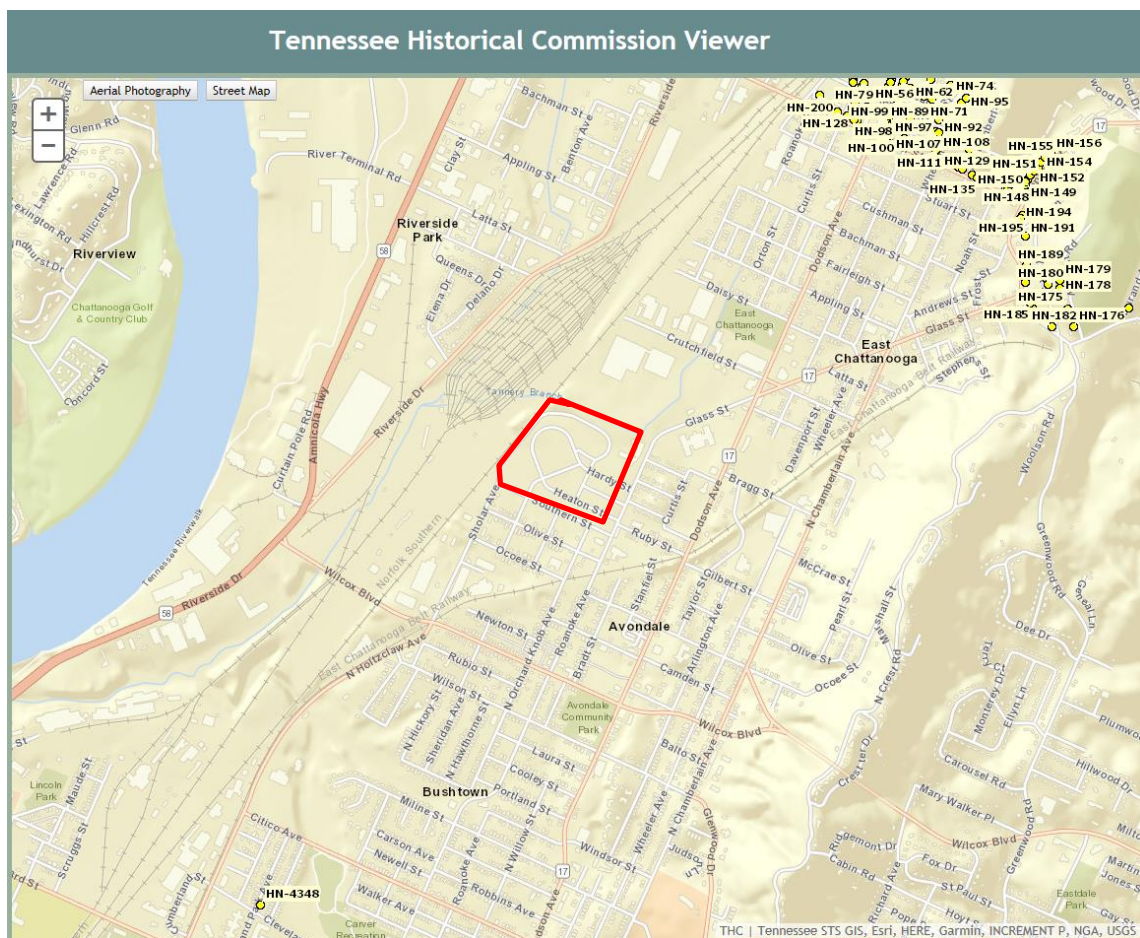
Tennessee Historical Commission Viewer

Aerial Photography
Street Map

+
−

Glenn Rd
Lawrence Rd
Lexington Rd
Hillcrest Rd
Riverview
Chattanooga Golf & Country Club
Concord St
River Terminal Rd
Clay St
Bachman St
Benton Ave
Riverside
Appling St
Latta St
Riverside Park
58
Queens Dr
Delano Dr
Elena Dr
Hardy St
Riverside Dr
Amnicola Hwy
Curtain Pole Rd
Tannery Branch
Tennessee Riverwalk
Riverside Dr
58
Wilcox Blvd
Norfolk Southern
East Chattanooga Belt Railway
Sholar Ave
Heaton St
Southern St
Olive St
Ocoee St
Ruby St
Glass St
Curtis St
Dodson Ave
17
Bragg St
Crutchfield St
East Chattanooga Park
Daisy St
Appling St
Fairleigh St
Bachman St
Cushman St
Orton St
Curtis St
Roanoke
Dodson Ave
Noah St
Frost St
Stuart St
Andrews St
Glass St
East Chattanooga
Latta St
Stephens
17
Davenport St
Wheeler Ave
East Chattanooga Belt Railway
Woolson Rd
N Chamberlain Ave
McCrae St
Pearl St
Marshall St
Greenwood Rd
Gepal Ln
Dee Dr
Olive St
Ocoee St
N Crest Rd
Terry Cir
Ellyn Ln
Monterey Dr
Plumwood
Hillwood Dr
Carousel Rd
Mary Walker Pl
Wilcox Blvd
Greenwood Rd
Milto
Fox Dr
Cabin Rd
St Paul St
Hoyt St
Richard Ave
Eastdale Park
Jones St
Gay St
Crest Dr
Belmont Dr
Newton St
N Orchard Knob Ave
Roanoke Ave
Bradt St
Stanfield St
Taylor St
Arlington Ave
Gilbert St
Avondale
Camden St
Wilcox Blvd
Avondale Community Park
Rubio St
Wilson St
N Holtzclaw Ave
N Hickory St
Sheridan Ave
N Hawthorne St
Laura St
Cooley St
Portland St
Balto St
N Chamberlain Ave
Wheeler Ave
Greenwood Dr
Judson Ln
Bushtown
Lincoln Park
Maude St
Scruggs St
Milne St
Citico Ave
Carson Ave
Newell St
Roanoke Ave
N Willow St
Windsor St
17
Robbins Ave
Walker Ave
Cumberland St
Clevela
rd St
Carver Recreation
Dodson Ave
HN-4348
HN-74
HN-95
HN-79
HN-56
HN-62
HN-200
HN-99
HN-89
HN-71
HN-128
HN-98
HN-97
HN-92
HN-100
HN-107
HN-108
HN-155
HN-156
HN-111
HN-129
HN-151
HN-154
HN-150
HN-152
HN-135
HN-148
HN-149
HN-194
HN-195
HN-191
HN-189
HN-180
HN-179
HN-178
HN-175
HN-185
HN-182
HN-176
17
Wood Dr

THC | Tennessee STS GIS, Esri, HERE, Garmin, INCREMENT P, NGA, USGS